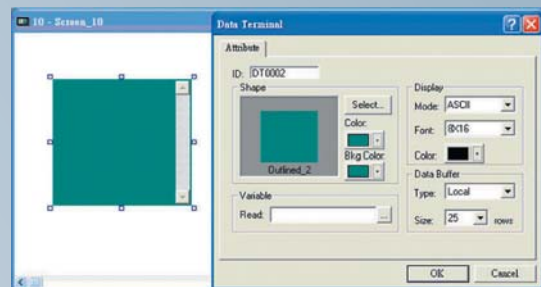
10 - Screen_10

Data Terminal

Attribute

ID: DT0002

Shape

Select...

Color:

Bkg Color

Outlined_2

Variable

Read:

...

Display

Mode: ASCII

Font: 8X16

Color:

Data Buffer

Type: Local

Size: 25 rows

OK

Cancel